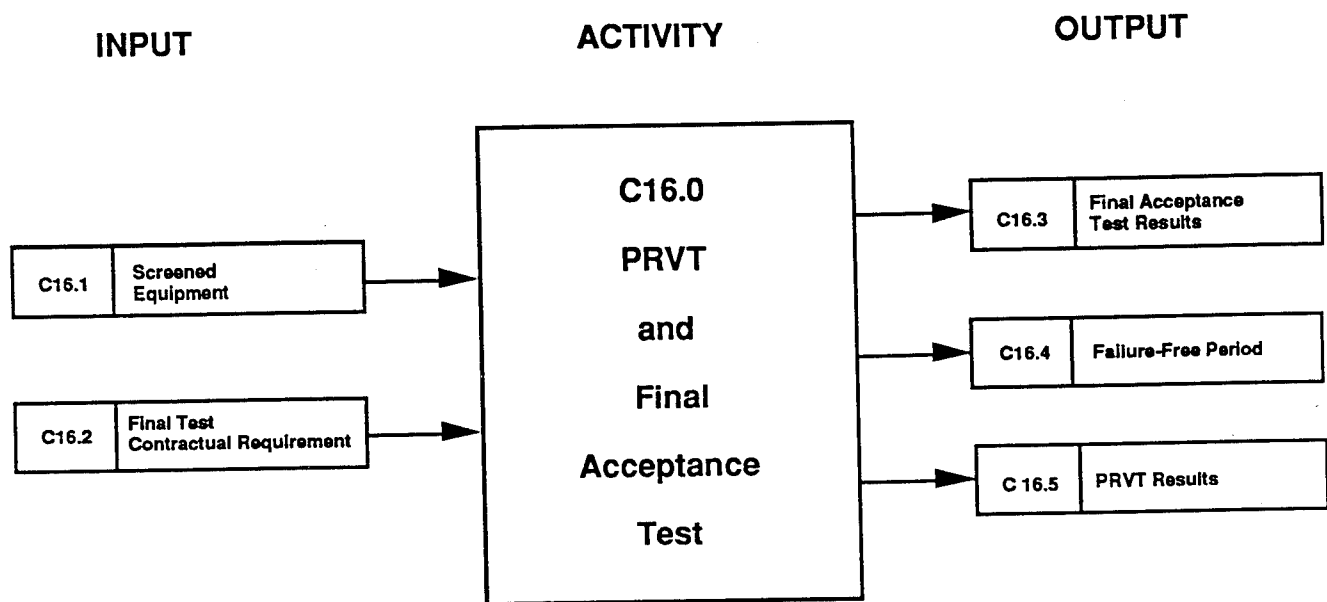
INPUT

ACTIVITY

OUTPUT

C16.1 Screened Equipment

C16.2 Final Test Contractual Requirement

C16.0 PRVT and Final Acceptance Test

C16.3 Final Acceptance Test Results

C16.4 Failure-Free Period

C 16.5 PRVT Results